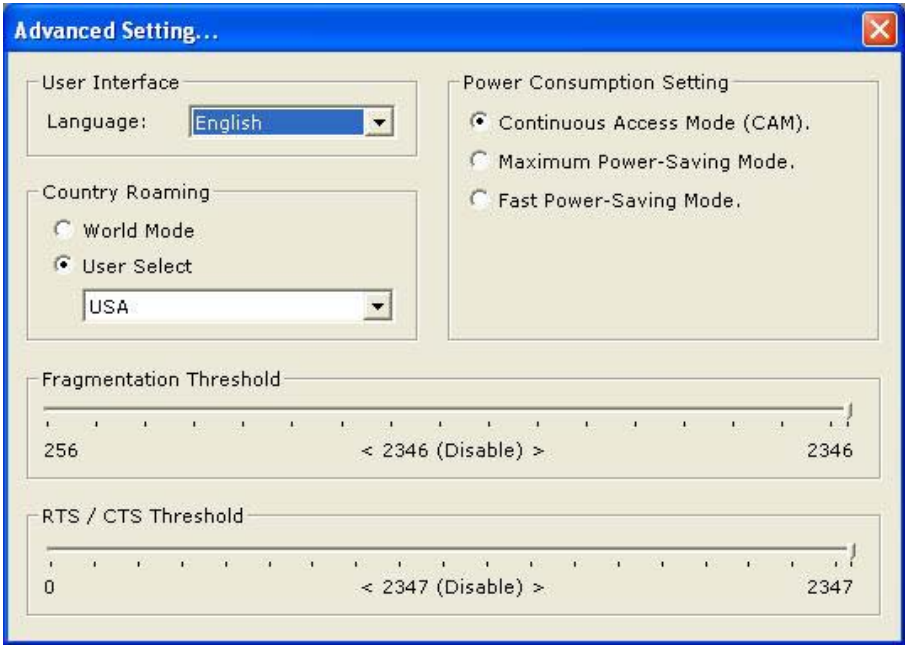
Advanced Setting...

User Interface
Language: English

Country Roaming
World Mode
User Select
USA

Power Consumption Setting
Continuous Access Mode (CAM).
Maximum Power-Saving Mode.
Fast Power-Saving Mode.

Fragmentation Threshold
256 < 2346 (Disable) > 2346

RTS / CTS Threshold
0 < 2347 (Disable) > 2347